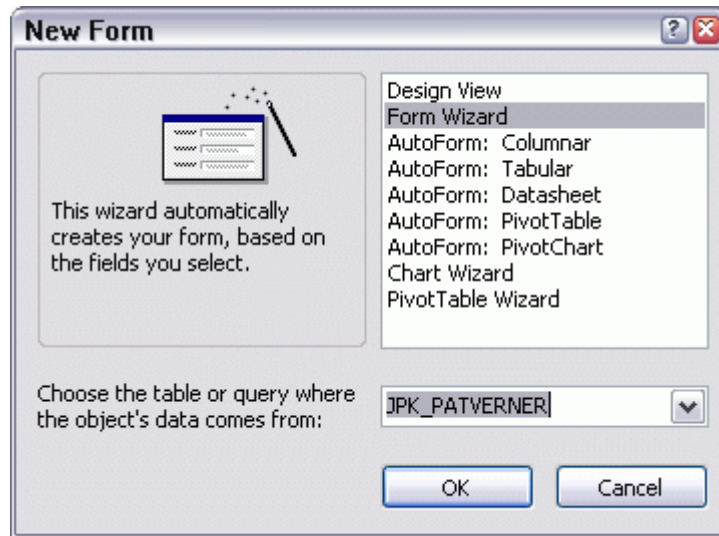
New Form

This wizard automatically creates your form, based on the fields you select.

Design View
Form Wizard
AutoForm: Columnar
AutoForm: Tabular
AutoForm: Datasheet
AutoForm: PivotTable
AutoForm: PivotChart
Chart Wizard
PivotTable Wizard

Choose the table or query where the object's data comes from:

JPK_PATVERNER

OK

Cancel